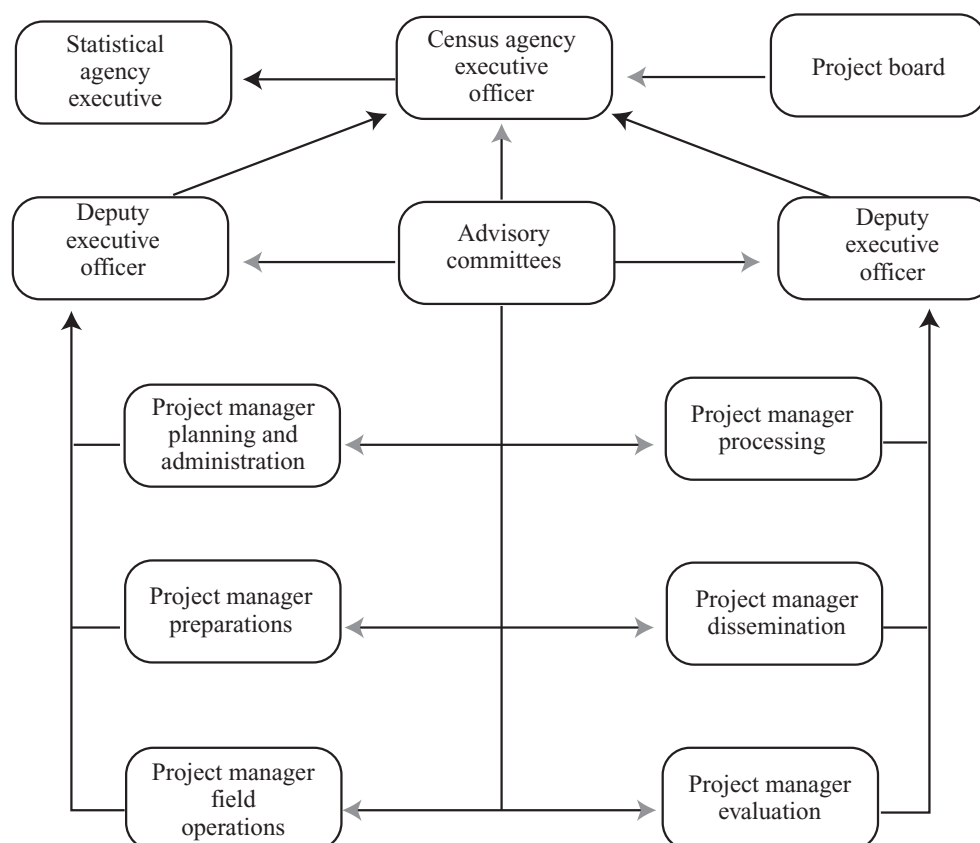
Statistical agency executive

Census agency executive officer

Project board

Deputy executive officer

Advisory committees

Deputy executive officer

Project manager planning and administration

Project manager processing

Project manager preparations

Project manager dissemination

Project manager field operations

Project manager evaluation